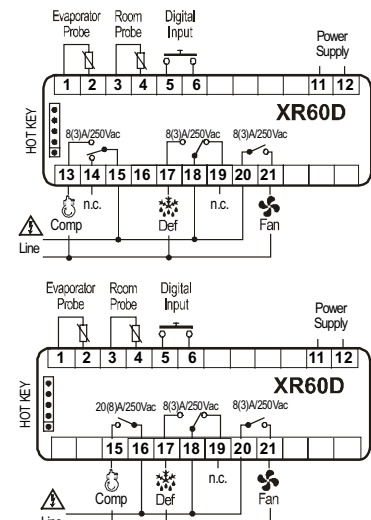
Evaporator Probe
Room Probe
Digital Input
Power Supply

1 2 3 4 5 6 11 12

HOT KEY
XR60D

8(3)A/250Vac 8(3)A/250Vac 8(3)A/250Vac

13 14 15 16 17 18 19 20 21

n.c.
n.c.

Comp
Def
Fan

Line

Evaporator Probe
Room Probe
Digital Input
Power Supply

1 2 3 4 5 6 11 12

HOT KEY
XR60D

20(8)A/250Vac 8(3)A/250Vac 8(3)A/250Vac

15 16 17 18 19 20 21

n.c.

Comp
Def
Fan

Line